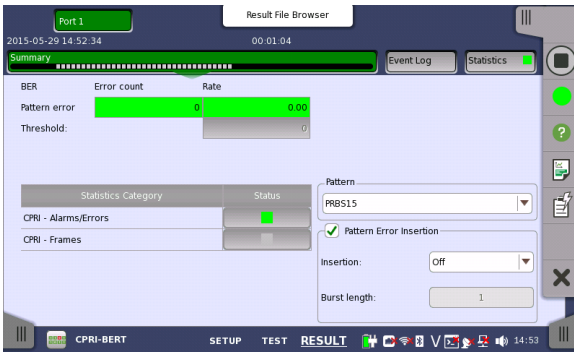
Port 1

Result File Browser

2015-05-29 14:52:34

00:01:04

Summary

Event Log

Statistics

BER

Error count

Rate

Pattern error

0

0.00

Threshold:

0

| Statistics Category | Status |
|---|---|
| CPRI - Alarms/Errors | |
| CPRI - Frames | |

Pattern

PRBS15

Pattern Error Insertion

Insertion:

Off

Burst length:

1

CPRI-BERT

SETUP

TEST

RESULT

14:53